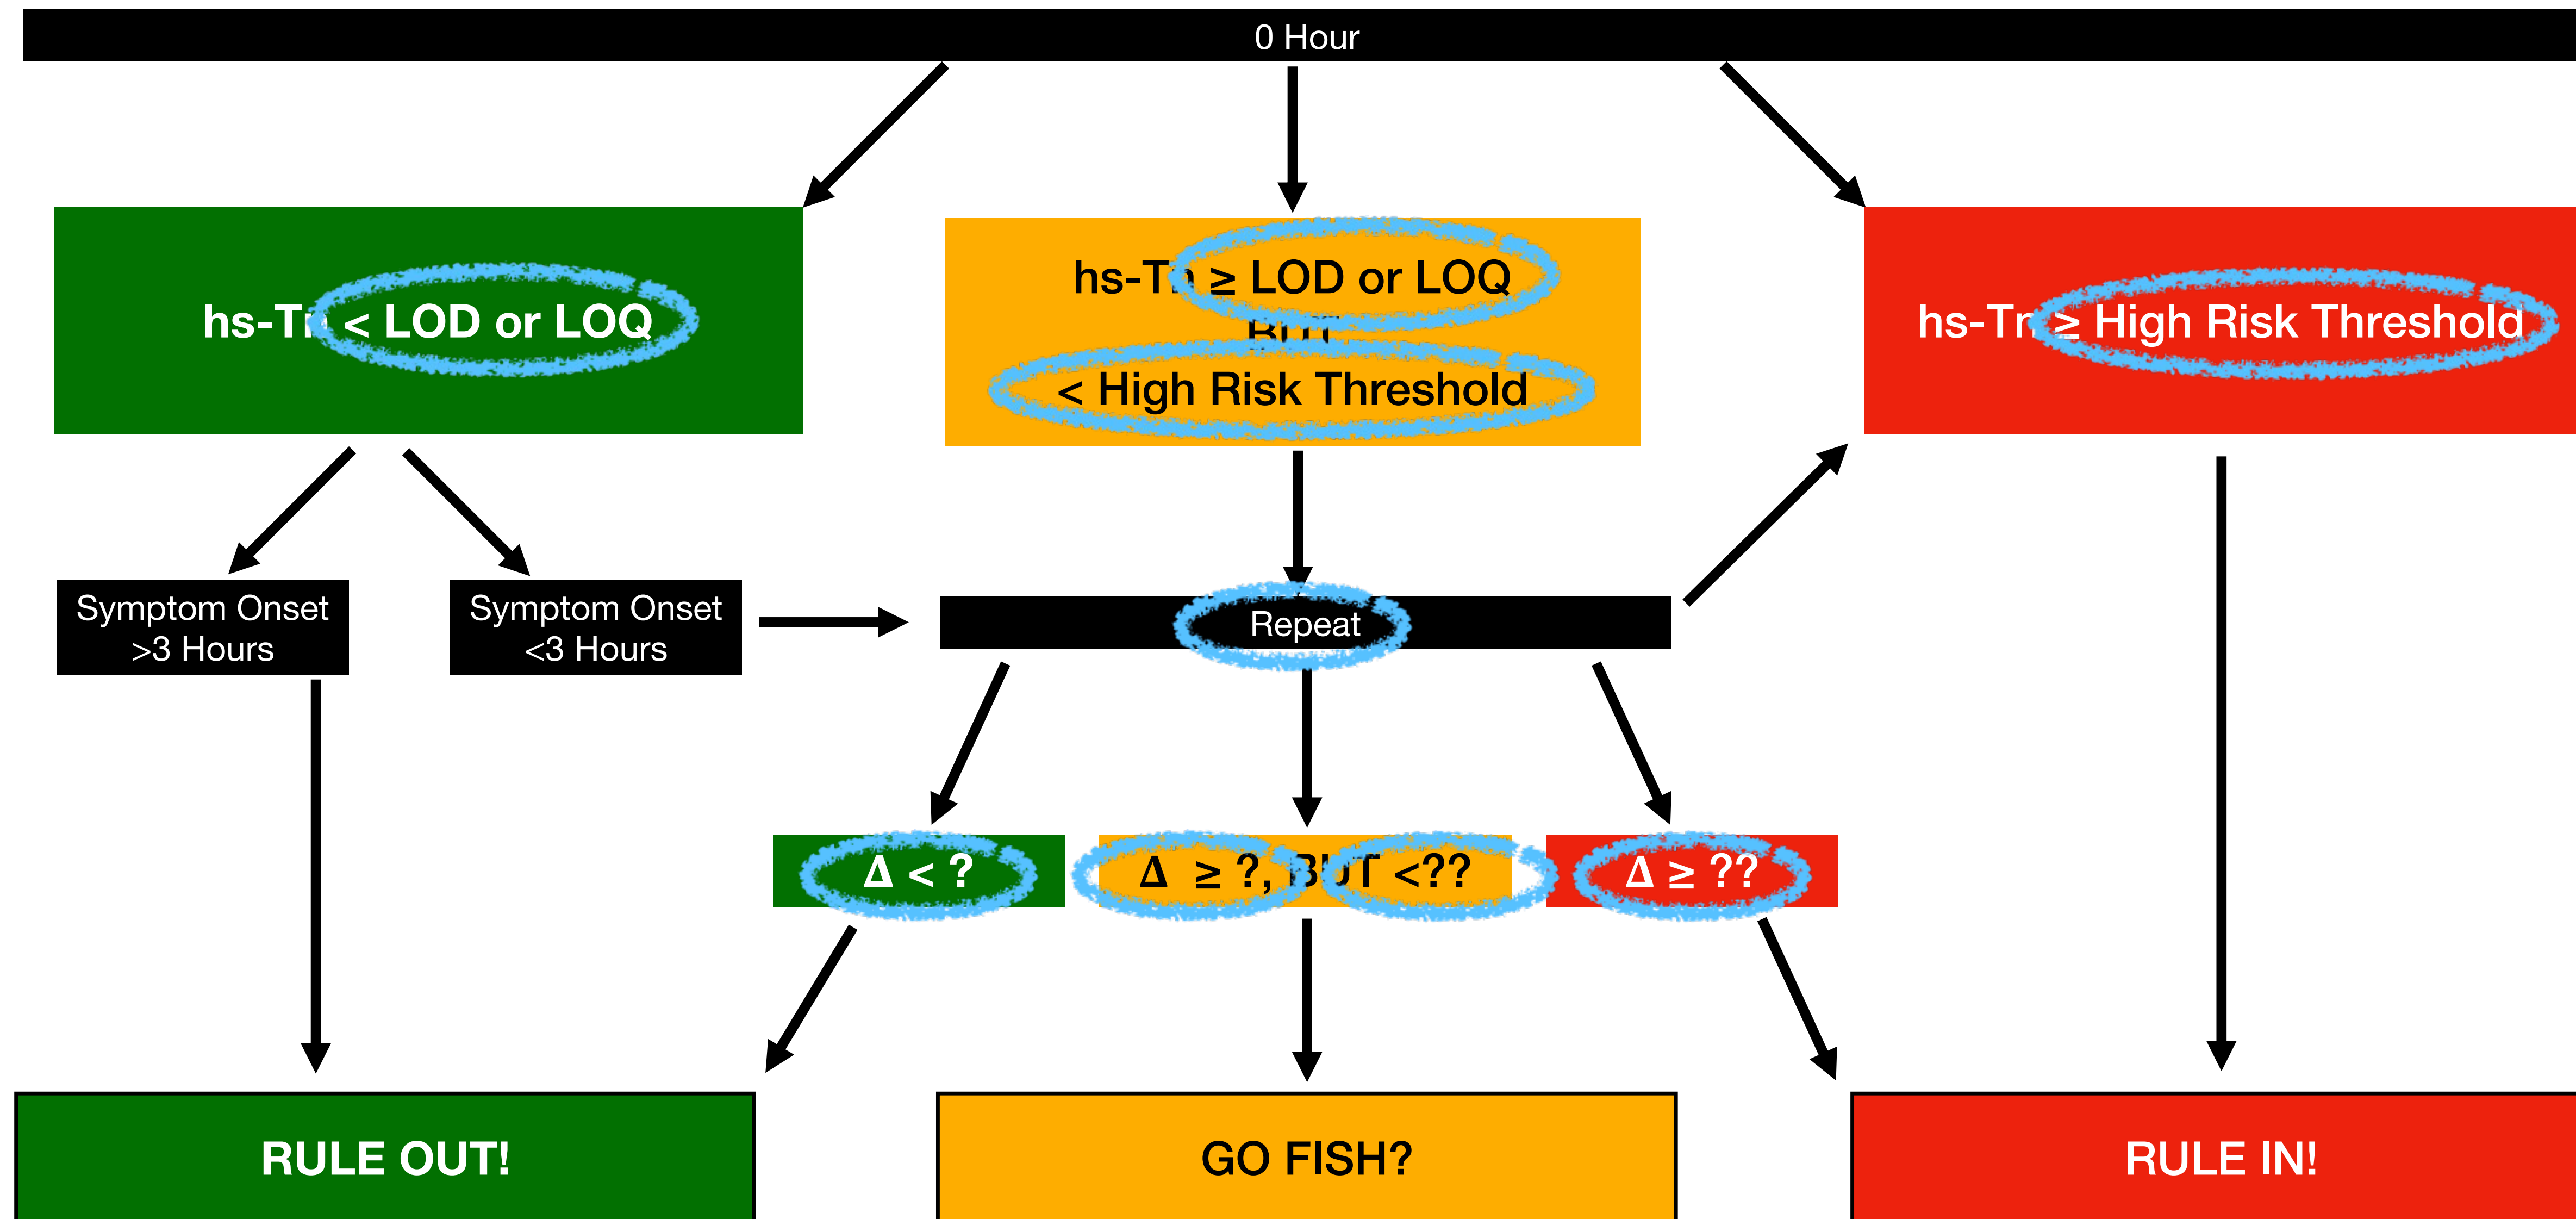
0 Hour

hs-Tn < LOD or LOQ

hs-Tn ≥ LOD or LOQ BUT < High Risk Threshold

hs-Tn ≥ High Risk Threshold

Symptom Onset >3 Hours

Symptom Onset <3 Hours

Repeat

Δ < ?

Δ ≥ ?, BUT <??

Δ ≥ ??

RULE OUT!

GO FISH?

RULE IN!